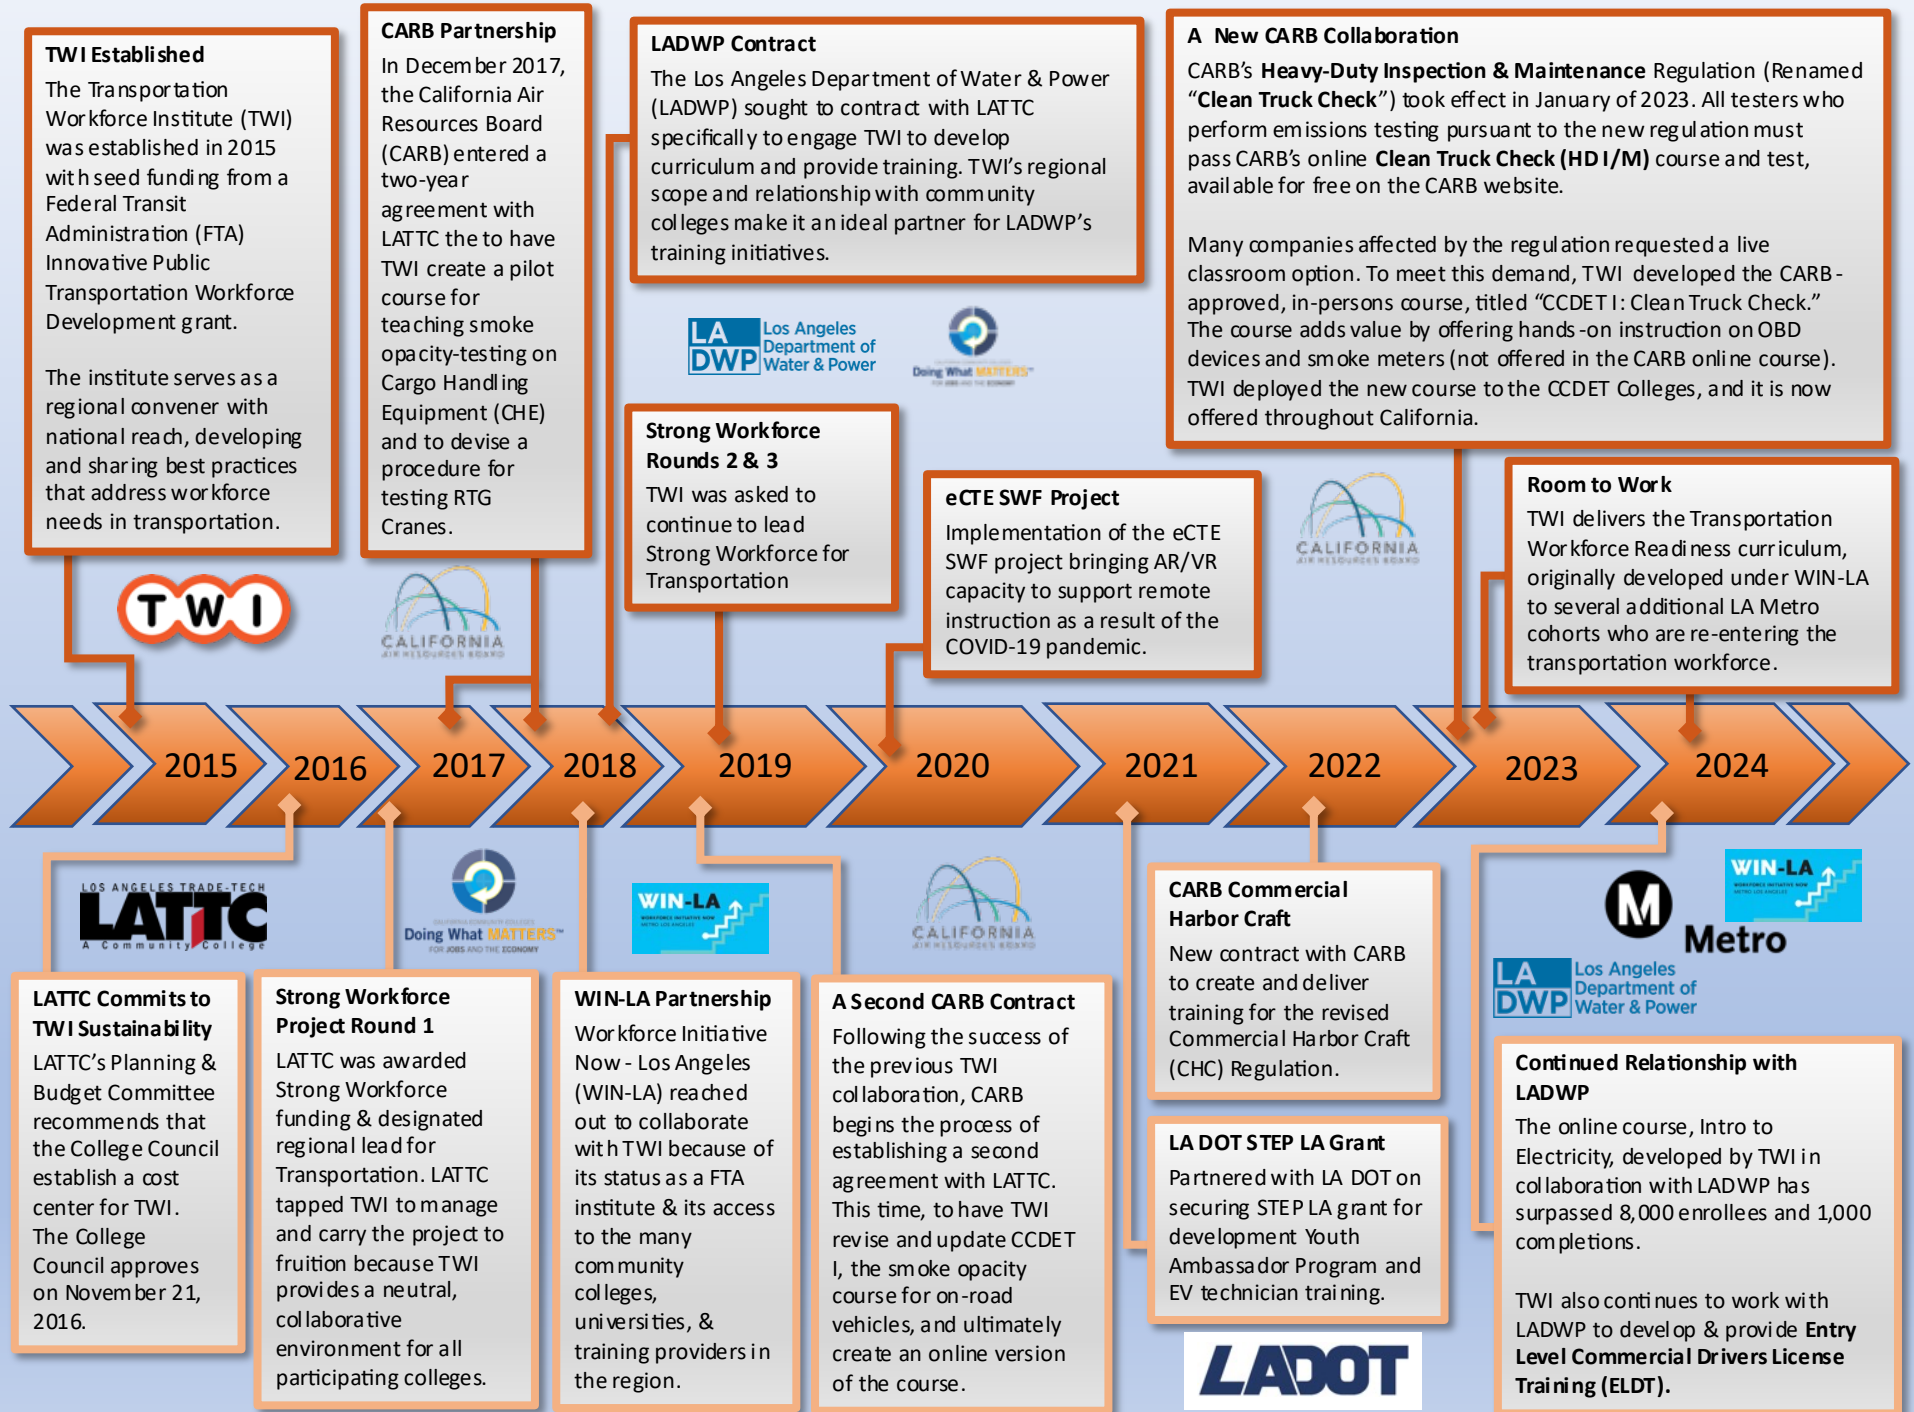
**TWI Established**
The Transportation Workforce Institute (TWI) was established in 2015 with seed funding from a Federal Transit Administration (FTA) Innovative Public Transportation Workforce Development grant.

The institute serves as a regional convener with national reach, developing and sharing best practices that address workforce needs in transportation.

**CARB Partnership**
In December 2017, the California Air Resources Board (CARB) entered a two-year agreement with LATTC the to have TWI create a pilot course for teaching smoke opacity-testing on Cargo Handling Equipment (CHE) and to devise a procedure for testing RTG Cranes.

**LADWP Contract**
The Los Angeles Department of Water & Power (LADWP) sought to contract with LATTC specifically to engage TWI to develop curriculum and provide training. TWI's regional scope and relationship with community colleges make it an ideal partner for LADWP's training initiatives.

**A New CARB Collaboration**
CARB's **Heavy-Duty Inspection & Maintenance** Regulation (Renamed "**Clean Truck Check**") took effect in January of 2023. All testers who perform emissions testing pursuant to the new regulation must pass CARB's online **Clean Truck Check (HD I/M)** course and test, available for free on the CARB website.

Many companies affected by the regulation requested a live classroom option. To meet this demand, TWI developed the CARB-approved, in-persons course, titled "CCDET I: Clean Truck Check." The course adds value by offering hands-on instruction on OBD devices and smoke meters (not offered in the CARB online course). TWI deployed the new course to the CCDET Colleges, and it is now offered throughout California.

LA DWP Los Angeles Department of Water & Power

Doing What MATTERS FOR JOBS AND THE ECONOMY

**Strong Workforce Rounds 2 & 3**
TWI was asked to continue to lead Strong Workforce for Transportation

**eCTE SWF Project**
Implementation of the eCTE SWF project bringing AR/VR capacity to support remote instruction as a result of the COVID-19 pandemic.

CALIFORNIA AIR RESOURCES BOARD

**Room to Work**
TWI delivers the Transportation Workforce Readiness curriculum, originally developed under WIN-LA to several additional LA Metro cohorts who are re-entering the transportation workforce.

TWI

CALIFORNIA AIR RESOURCES BOARD

2015 2016 2017 2018 2019 2020 2021 2022 2023 2024

LOS ANGELES TRADE-TECH LATTC A Community College

Doing What MATTERS FOR JOBS AND THE ECONOMY

WIN-LA WORKFORCE INITIATIVE NOW METRO LOS ANGELES

CALIFORNIA AIR RESOURCES BOARD

M Metro

WIN-LA WORKFORCE INITIATIVE NOW METRO LOS ANGELES

LA DWP Los Angeles Department of Water & Power

**LATTC Commits to TWI Sustainability**
LATTC's Planning & Budget Committee recommends that the College Council establish a cost center for TWI. The College Council approves on November 21, 2016.

**Strong Workforce Project Round 1**
LATTC was awarded Strong Workforce funding & designated regional lead for Transportation. LATTC tapped TWI to manage and carry the project to fruition because TWI provides a neutral, collaborative environment for all participating colleges.

**WIN-LA Partnership**
Workforce Initiative Now - Los Angeles (WIN-LA) reached out to collaborate with TWI because of its status as a FTA institute & its access to the many community colleges, universities, & training providers in the region.

**A Second CARB Contract**
Following the success of the previous TWI collaboration, CARB begins the process of establishing a second agreement with LATTC. This time, to have TWI revise and update CCDET I, the smoke opacity course for on-road vehicles, and ultimately create an online version of the course.

**CARB Commercial Harbor Craft**
New contract with CARB to create and deliver training for the revised Commercial Harbor Craft (CHC) Regulation.

**LA DOT STEP LA Grant**
Partnered with LA DOT on securing STEP LA grant for development Youth Ambassador Program and EV technician training.

LADOT

**Continued Relationship with LADWP**
The online course, Intro to Electricity, developed by TWI in collaboration with LADWP has surpassed 8,000 enrollees and 1,000 completions.

TWI also continues to work with LADWP to develop & provide **Entry Level Commercial Drivers License Training (ELDT).**